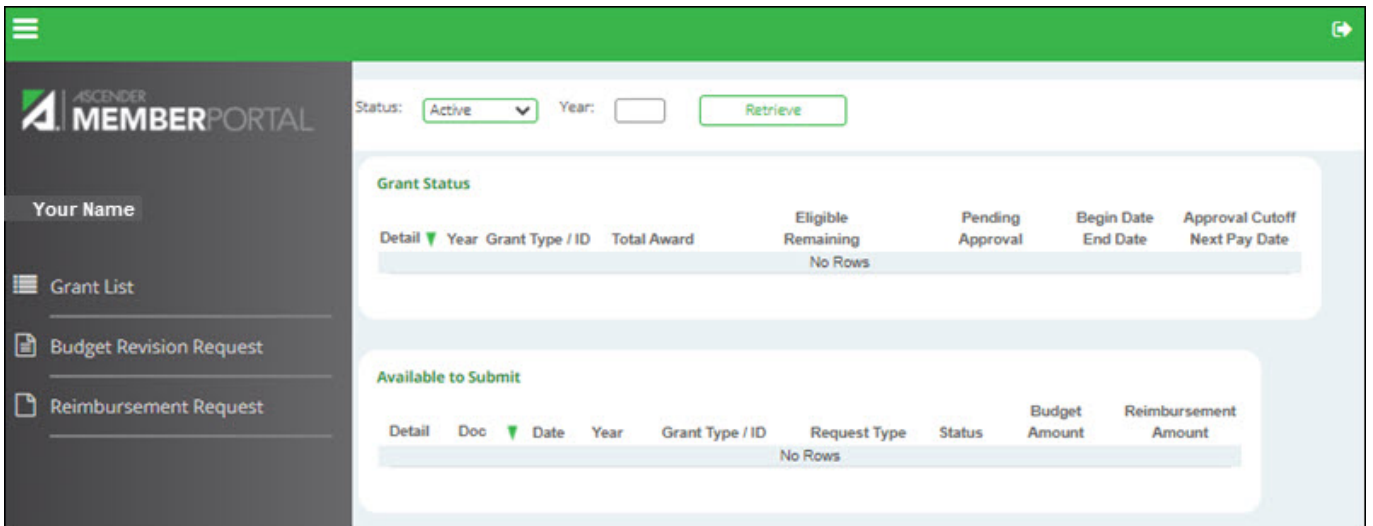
ASCENDER MEMBERPORTAL

Your Name

Grant List

Budget Revision Request

Reimbursement Request

Status: Active Year: Retrieve

Grant Status

| Detail | Year | Grant Type / ID | Total Award | Eligible Remaining | Pending Approval | Begin Date End Date | Approval Cutoff Next Pay Date |
|---|---|---|---|---|---|---|---|
| No Rows | | | | | | | |

Available to Submit

| Detail | Doc | Date | Year | Grant Type / ID | Request Type | Status | Budget Amount | Reimbursement Amount |
|---|---|---|---|---|---|---|---|---|
| No Rows | | | | | | | | |